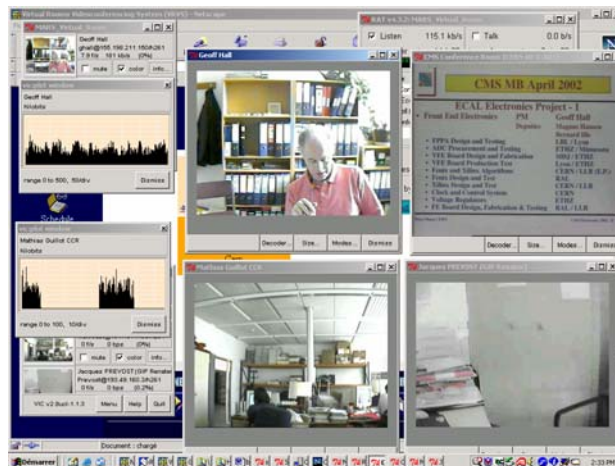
Virtual Room Videoconferencing System (VRVS) - Netscape

RAT v4.2.22 MBONE Virtual Room
Listen 115.1 kb/s
Talk 0.0 b/s

MBONE Virtual Room
Geoff Hall
ghall@155.198.211.160/H261
7.9 f/s 161 kb/s (0%)
mute
color
info...

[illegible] window
Geoff Hall
Kilobits
range 0 to 500, 50/div
Dismiss

Geoff Hall

CMS Conference Room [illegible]

CMS MB April 2002

ECAL Electronics Project - I

| | PM | Geoff Hall |
|---|---|---|
| • Front End Electronics | Deputies | Magnus Hansen |
| | | Bernard Ille |
| • FPPA Design and Testing | | LBL / Lyon |
| • ADC Procurement and Testing | | ETHZ / Minnesota |
| • VFE Board Design and Fabrication | | MIS / ETHZ |
| • VFE Board Production Test | | Lyon / ETHZ |
| • Fenix and XBlox Algorithms | | CERN / LLR (EP) |
| • Fenix Design and Test | | RAL |
| • XBlox Design and Test | | CERN / LLR |
| • Clock and Control System | | CERN |
| • Voltage Regulators | | ETHZ |
| • FE Board Design, Fabrication & Testing | | RAL / LLR |

Decoder... Size... Modes... Dismiss

Decoder... Size... Modes... Dismiss

Schedule

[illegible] window
Mathias Guillot CCR
Kilobits
range 0 to 100, 10/div
Dismiss

Mathias Guillot CCR

Jacques PREVOST (SIP Renater)

0 f/s 0 bps (0%)
mute
color
info...
Jacques PREVOST(SIP Renater)
Prevost@193.49.160.34/261
0 f/s 0 bps (0.2%)

VIC v2.8ucl-1.1.3 Menu Help Quit

Document : chargé

Démarrer